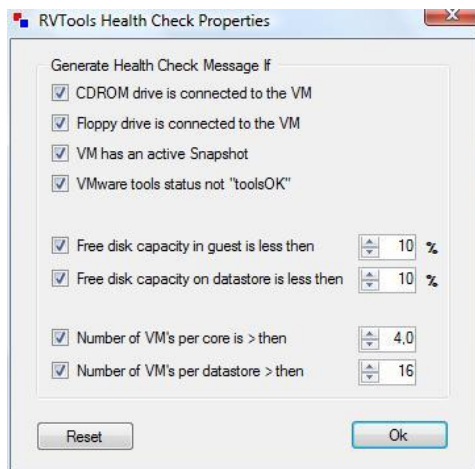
RVTools Health Check Properties

Generate Health Check Message If

CDROM drive is connected to the VM

Floppy drive is connected to the VM

VM has an active Snapshot

VMware tools status not "toolsOK"

Free disk capacity in guest is less then 10 %

Free disk capacity on datastore is less then 10 %

Number of VM's per core is > then 4,0

Number of VM's per datastore > then 16

Reset

Ok